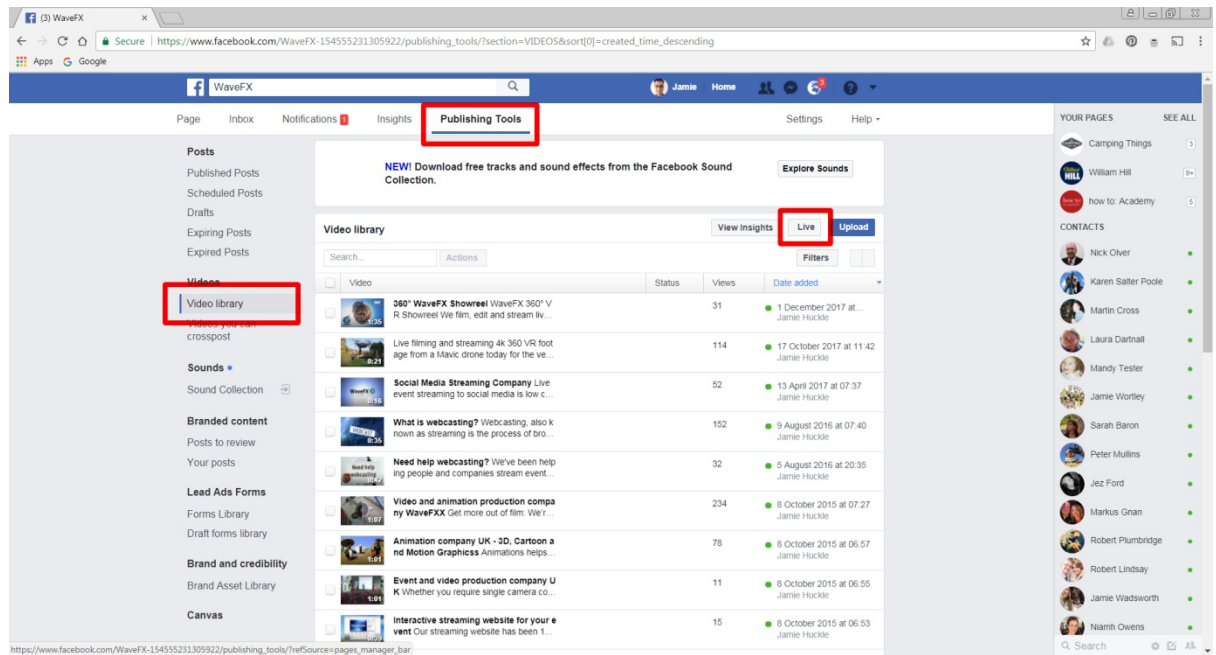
(3) WaveFX ×

Secure | https://www.facebook.com/WaveFX-154555231305922/publishing_tools/?section=VIDEOS&sort[0]=created_time_descending

Apps Google

WaveFX

Jamie Home

Page Inbox Notifications 1 Insights Publishing Tools Settings Help

Posts
Published Posts
Scheduled Posts
Drafts
Expiring Posts
Expired Posts

Videos
Video library
Videos you can crosspost

Sounds
Sound Collection

Branded content
Posts to review
Your posts

Lead Ads Forms
Forms Library
Draft forms library

Brand and credibility
Brand Asset Library

Canvas

NEW! Download free tracks and sound effects from the Facebook Sound Collection.

Explore Sounds

Video library

View Insights Live Upload

Search... Actions Filters

| Video | Status | Views | Date added |
|---|---|---|---|
| 360° WaveFX Showreel WaveFX 360° VR Showreel We film, edit and stream liv... 1:35 | | 31 | 1 December 2017 at... Jamie Huckle |
| Live filming and streaming 4k 360 VR footage from a Mavic drone today for the ve... 0:21 | | 114 | 17 October 2017 at 11:42 Jamie Huckle |
| Social Media Streaming Company Live event streaming to social media is low c... 0:16 | | 52 | 13 April 2017 at 07:37 Jamie Huckle |
| What is webcasting? Webcasting, also known as streaming is the process of bro... 0:36 | | 152 | 9 August 2016 at 07:40 Jamie Huckle |
| Need help webcasting? We've been helping people and companies stream event... 0:42 | | 32 | 5 August 2016 at 20:35 Jamie Huckle |
| Video and animation production company WaveFXX Get more out of film: We'r... 1:07 | | 234 | 8 October 2015 at 07:27 Jamie Huckle |
| Animation company UK - 3D, Cartoon and Motion Graphicss Animations helps... 1:01 | | 78 | 8 October 2015 at 06:57 Jamie Huckle |
| Event and video production company UK Whether you require single camera co... 1:01 | | 11 | 8 October 2015 at 06:55 Jamie Huckle |
| Interactive streaming website for your event Our streaming website has been 1... | | 15 | 8 October 2015 at 06:53 Jamie Huckle |

YOUR PAGES SEE ALL
Camping Things 3
William Hill 9+
how to: Academy 5

CONTACTS
Nick Olver
Karen Salter Poole
Martin Cross
Laura Dartnall
Mandy Tester
Jamie Wortley
Sarah Baron
Peter Mullins
Jez Ford
Markus Gnan
Robert Plumbridge
Robert Lindsay
Jamie Wadsworth
Niamh Owens

Search

https://www.facebook.com/WaveFX-154555231305922/publishing_tools/?refSource=pages_manager_bar